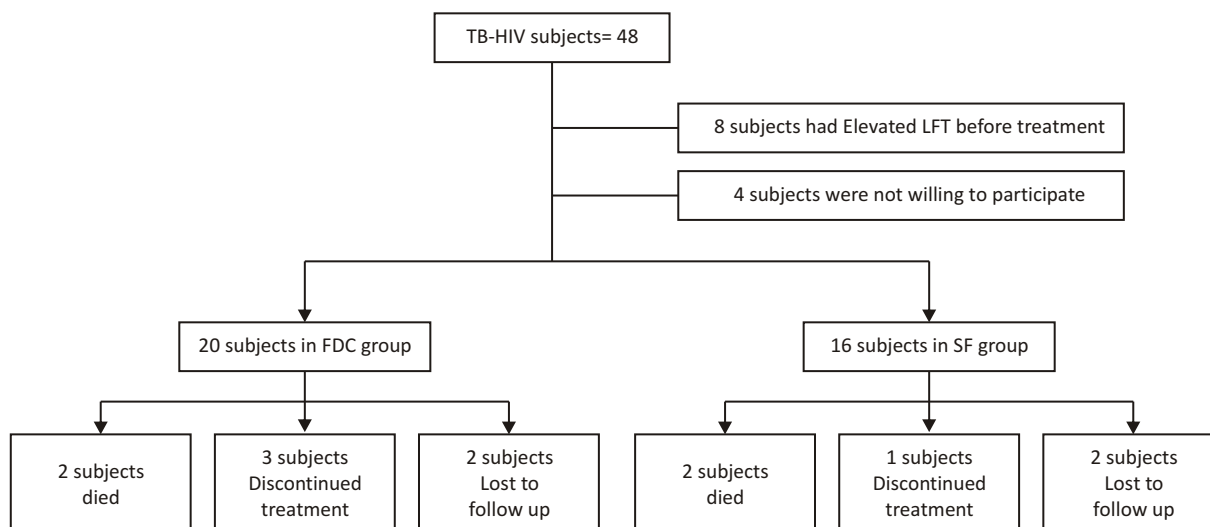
TB-HIV subjects= 48

8 subjects had Elevated LFT before treatment

4 subjects were not willing to participate

20 subjects in FDC group

16 subjects in SF group

2 subjects died

3 subjects Discontinued treatment

2 subjects Lost to follow up

2 subjects died

1 subjects Discontinued treatment

2 subjects Lost to follow up